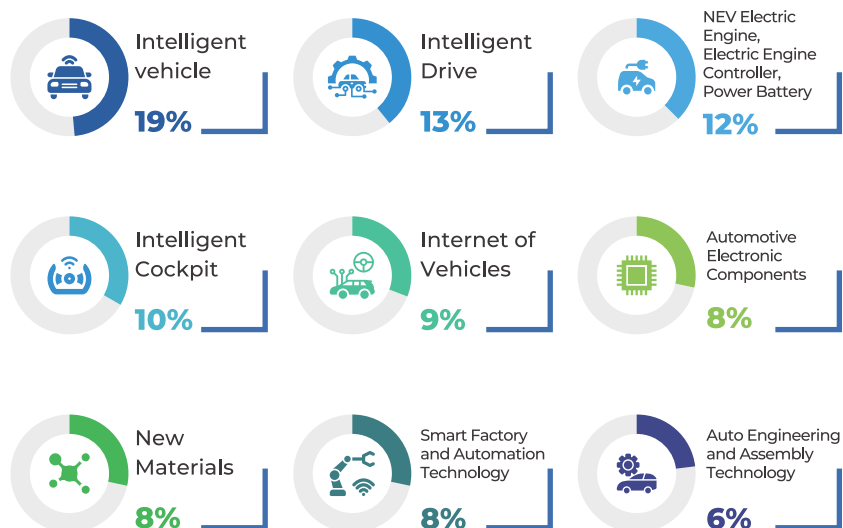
Intelligent vehicle
19%

Intelligent Drive
13%

NEV Electric Engine, Electric Engine Controller, Power Battery
12%

Intelligent Cockpit
10%

Internet of Vehicles
9%

Automotive Electronic Components
8%

New Materials
8%

Smart Factory and Automation Technology
8%

Auto Engineering and Assembly Technology
6%